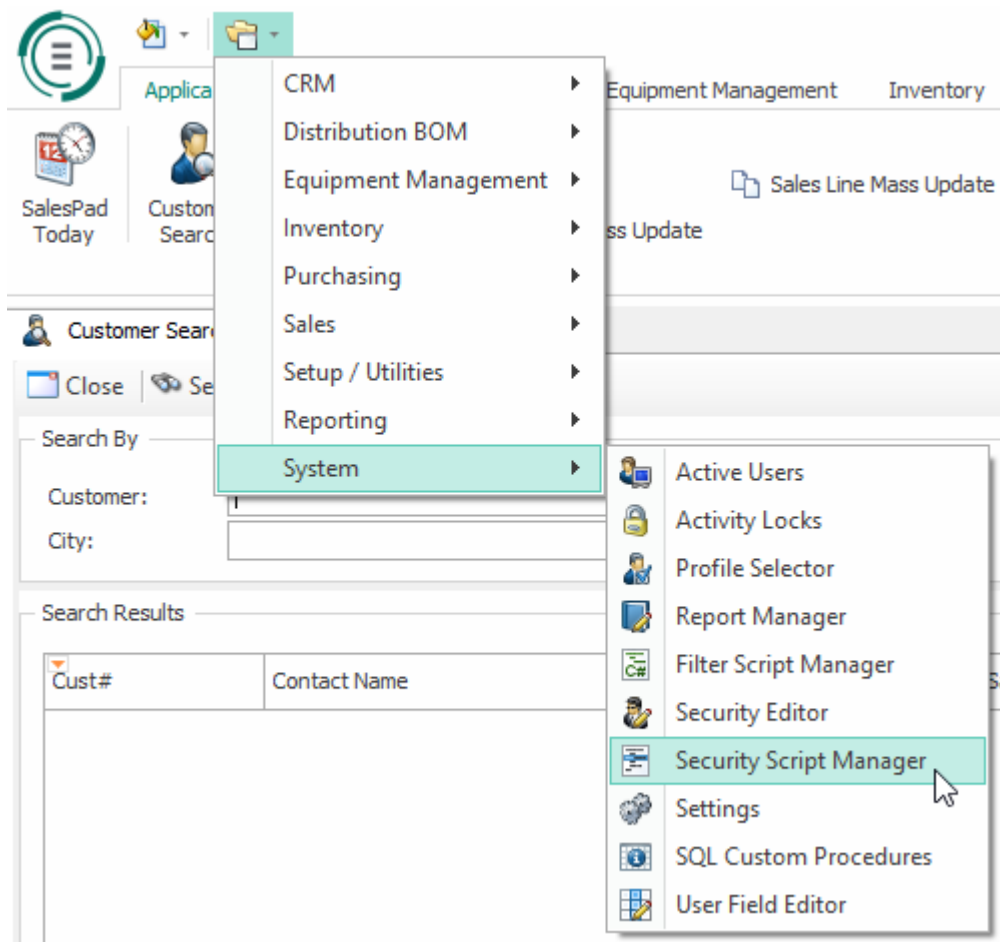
Applica

Equipment Management

Inventory

SalesPad Today

Custom Searc

Sales Line Mass Update

ss Update

Customer Searc

Close

Se

Search By

Customer:

City:

Search Results

Cust#

Contact Name

CRM

Distribution BOM

Equipment Management

Inventory

Purchasing

Sales

Setup / Utilities

Reporting

System

Active Users

Activity Locks

Profile Selector

Report Manager

Filter Script Manager

Security Editor

Security Script Manager

Settings

SQL Custom Procedures

User Field Editor